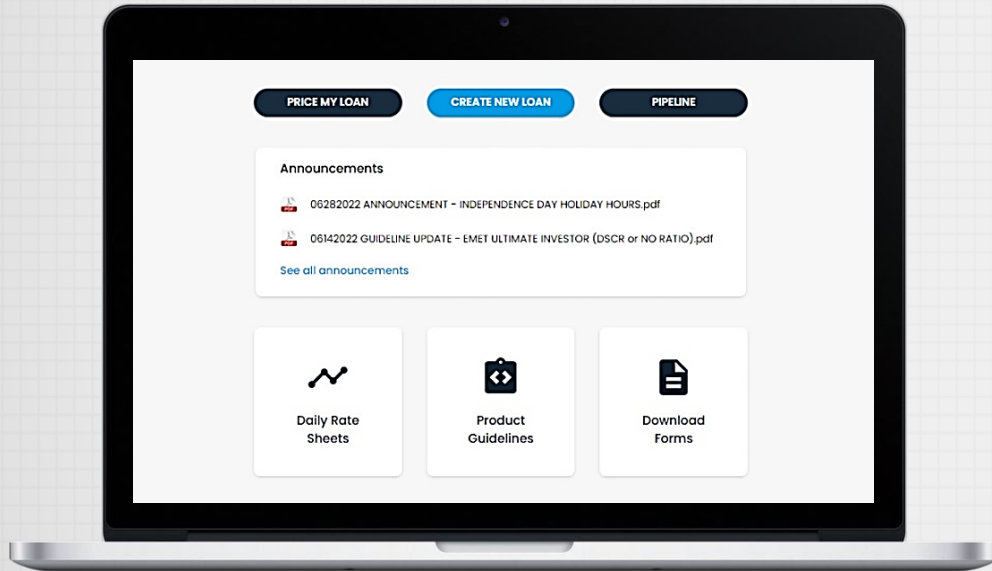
PRICE MY LOAN
CREATE NEW LOAN
PIPELINE

Announcements

06282022 ANNOUNCEMENT - INDEPENDENCE DAY HOLIDAY HOURS.pdf

06142022 GUIDELINE UPDATE - EMET ULTIMATE INVESTOR (DSCR or NO RATIO).pdf

See all announcements

Daily Rate Sheets

Product Guidelines

Download Forms